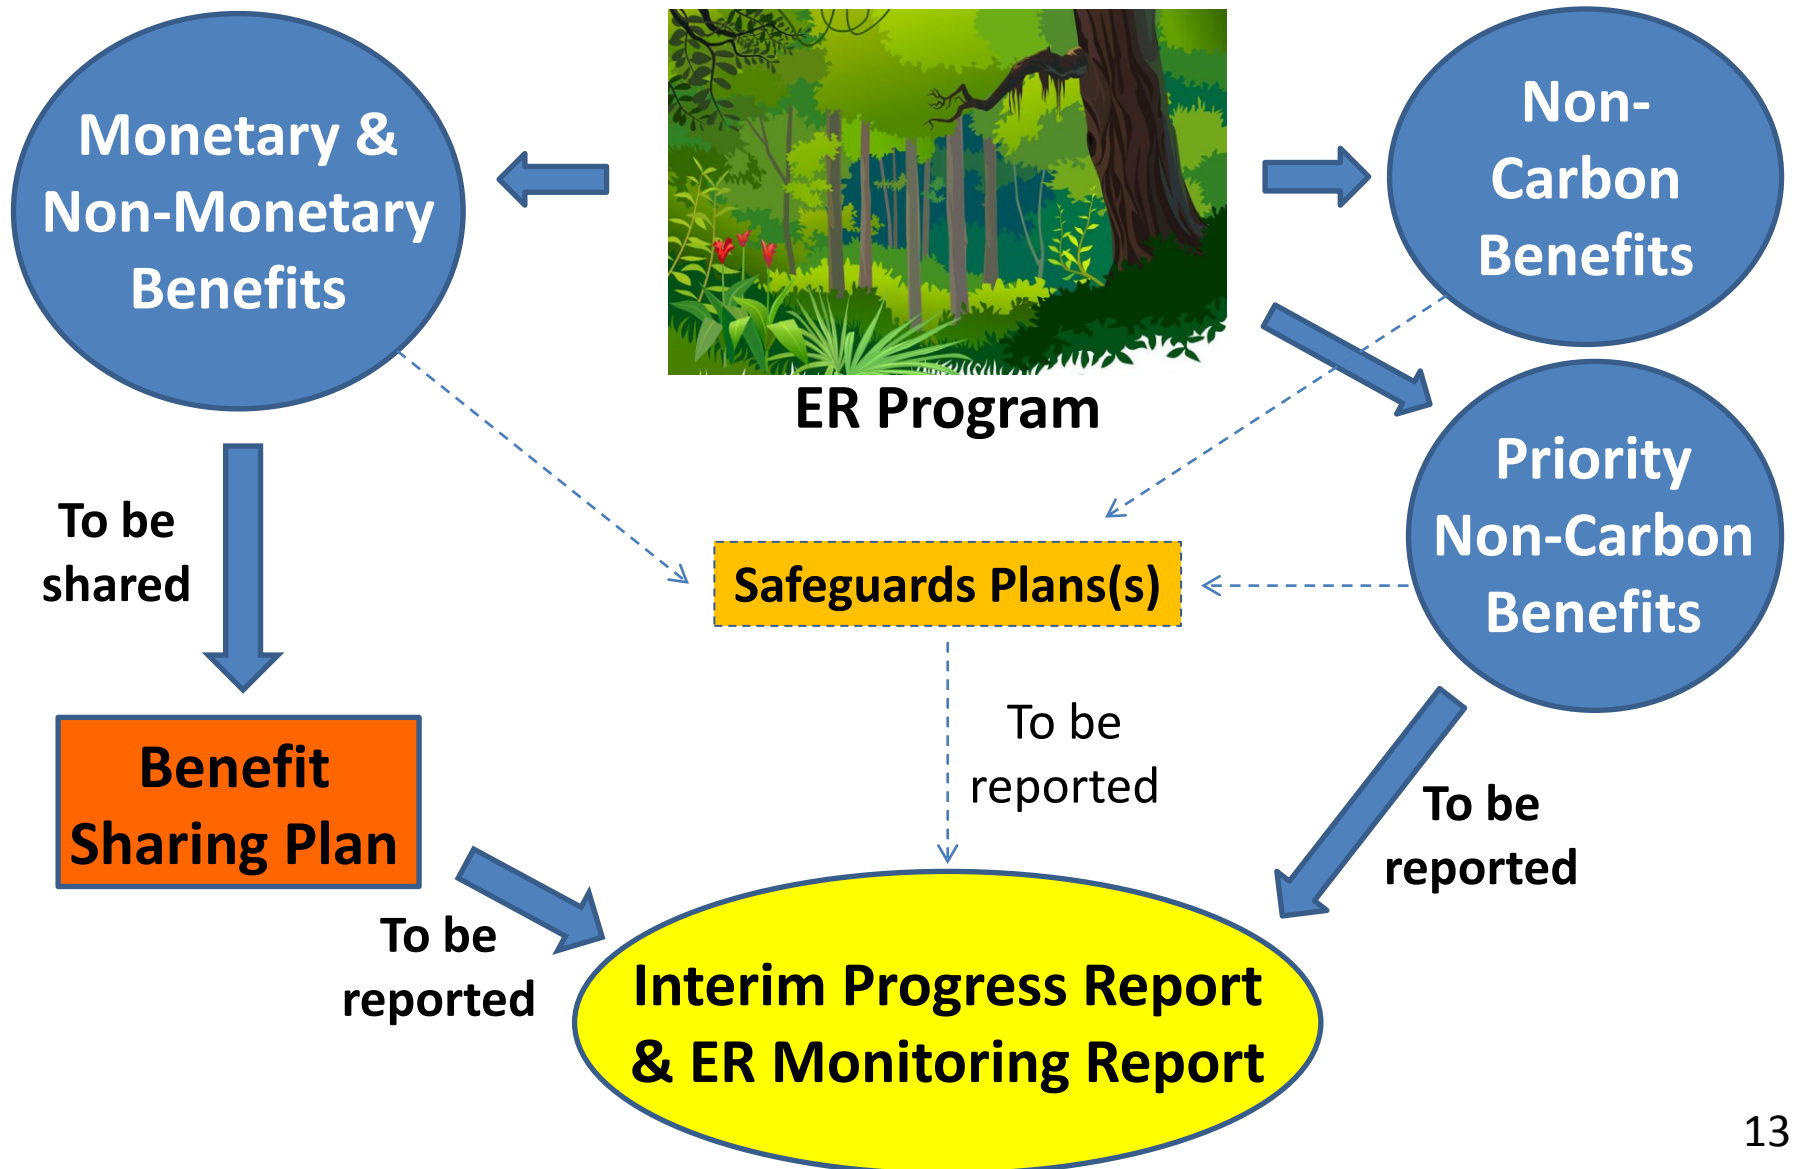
Monetary & Non-Monetary Benefits

ER Program

Non-Carbon Benefits

Priority Non-Carbon Benefits

To be shared

Safeguards Plans(s)

Benefit Sharing Plan

To be reported

To be reported

To be reported

Interim Progress Report & ER Monitoring Report

13